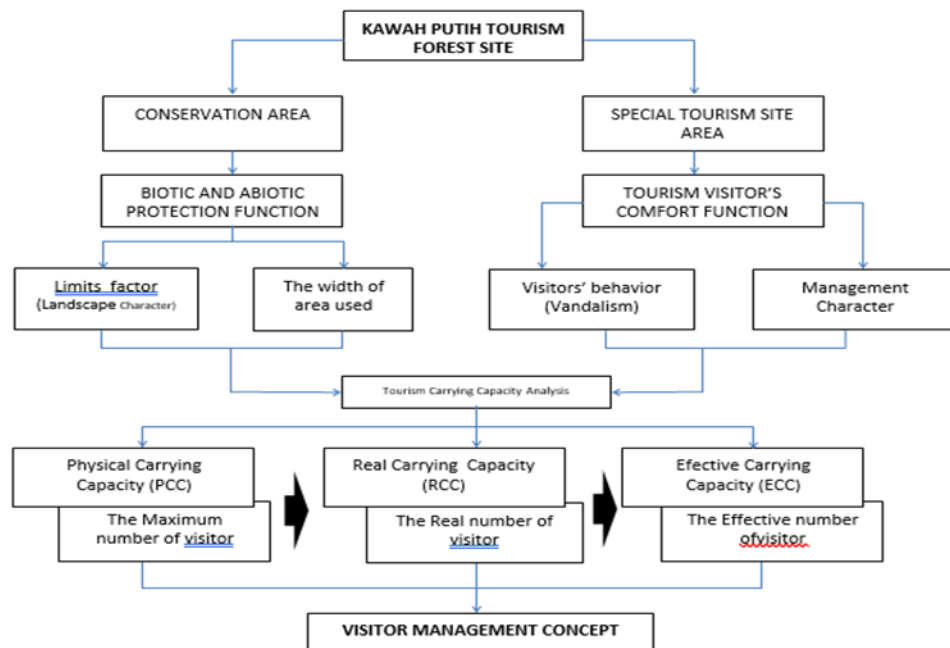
KAWAH PUTIH TOURISM FOREST SITE

CONSERVATION AREA

SPECIAL TOURISM SITE AREA

BIOTIC AND ABIOTIC PROTECTION FUNCTION

TOURISM VISITOR'S COMFORT FUNCTION

Limits factor (Landscape Character)

The width of area used

Visitors' behavior (Vandalism)

Management Character

Tourism Carrying Capacity Analysis

Physical Carrying Capacity (PCC)

The Maximum number of visitor

Real Carrying Capacity (RCC)

The Real number of visitor

Efective Carrying Capacity (ECC)

The Effective number ofvisitor

VISITOR MANAGEMENT CONCEPT